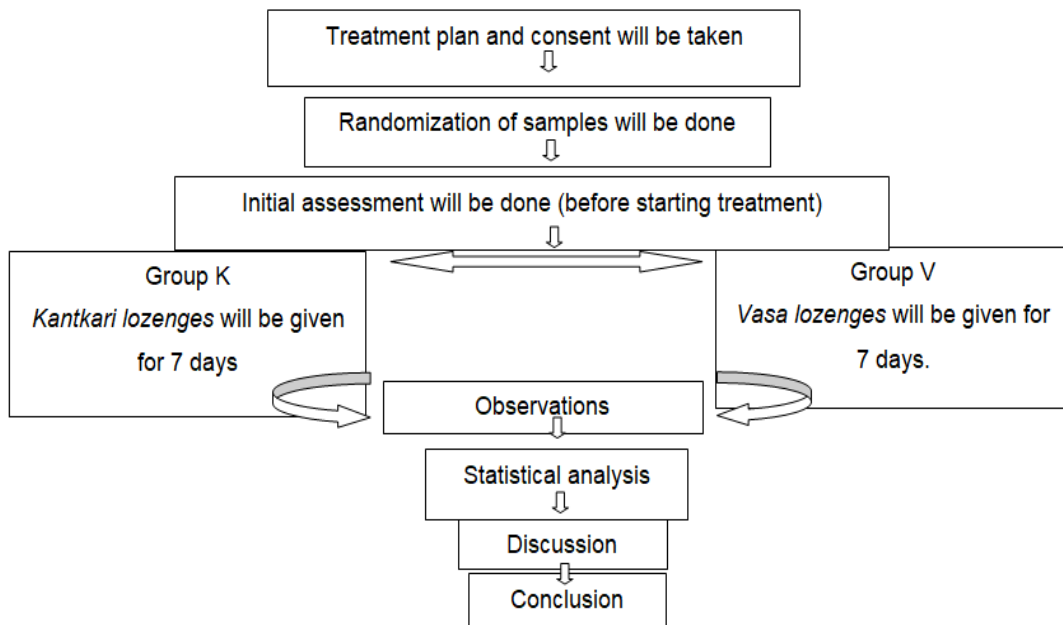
Treatment plan and consent will be taken

Randomization of samples will be done

Initial assessment will be done (before starting treatment)

Group K
Kantkari lozenges will be given for 7 days

Group V
Vasa lozenges will be given for 7 days.

Observations

Statistical analysis

Discussion

Conclusion